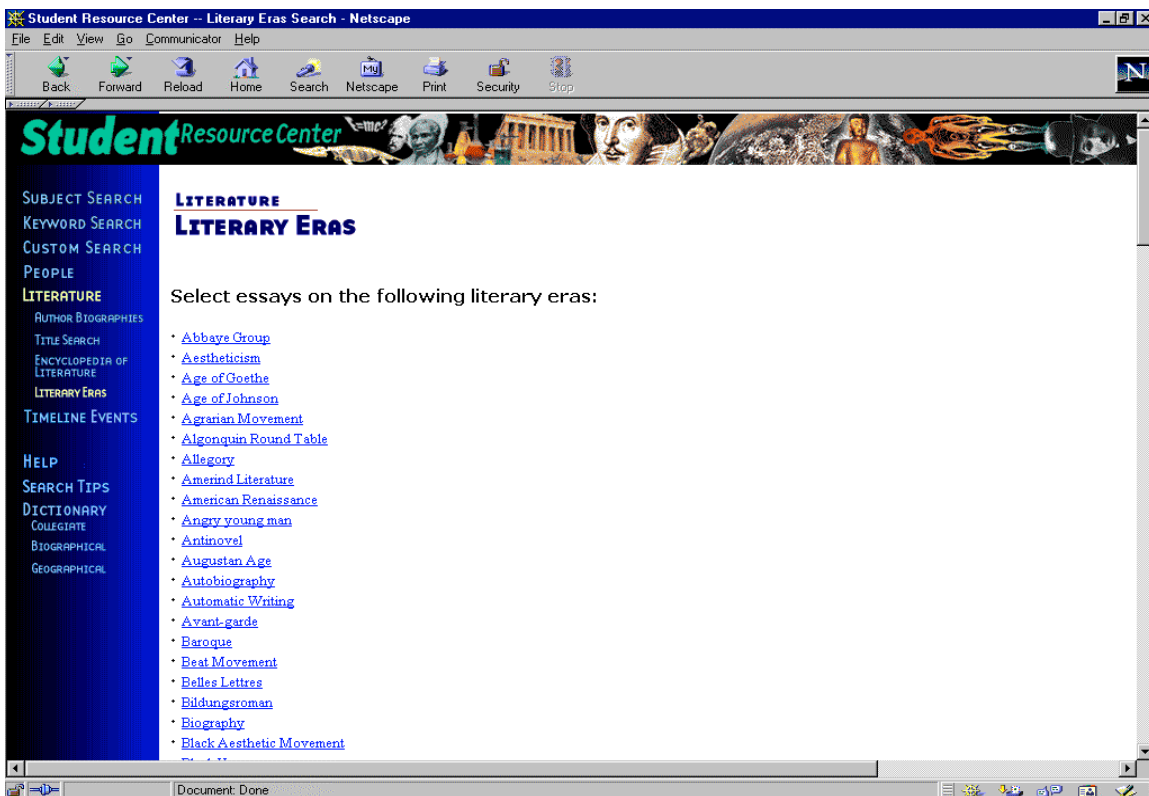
Student Resource Center -- Literary Eras Search - Netscape

File Edit View Go Communicator Help

Back Forward Reload Home Search Netscape Print Security Stop

Student Resource Center

SUBJECT SEARCH
KEYWORD SEARCH
CUSTOM SEARCH
PEOPLE
LITERATURE
AUTHOR BIOGRAPHIES
TITLE SEARCH
ENCYCLOPEDIA OF LITERATURE
LITERARY ERAS
TIMELINE EVENTS

HELP
SEARCH TIPS
DICTIONARY
COLLEGIATE
BIOGRAPHICAL
GEOGRAPHICAL

LITERATURE
LITERARY ERAS

Select essays on the following literary eras:

• Abbaye Group
• Aestheticism
• Age of Goethe
• Age of Johnson
• Agrarian Movement
• Algonquin Round Table
• Allegory
• Amerind Literature
• American Renaissance
• Angry young man
• Antinovel
• Augustan Age
• Autobiography
• Automatic Writing
• Avant-garde
• Baroque
• Beat Movement
• Belles Lettres
• Bildungsroman
• Biography
• Black Aesthetic Movement
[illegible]

Document: Done